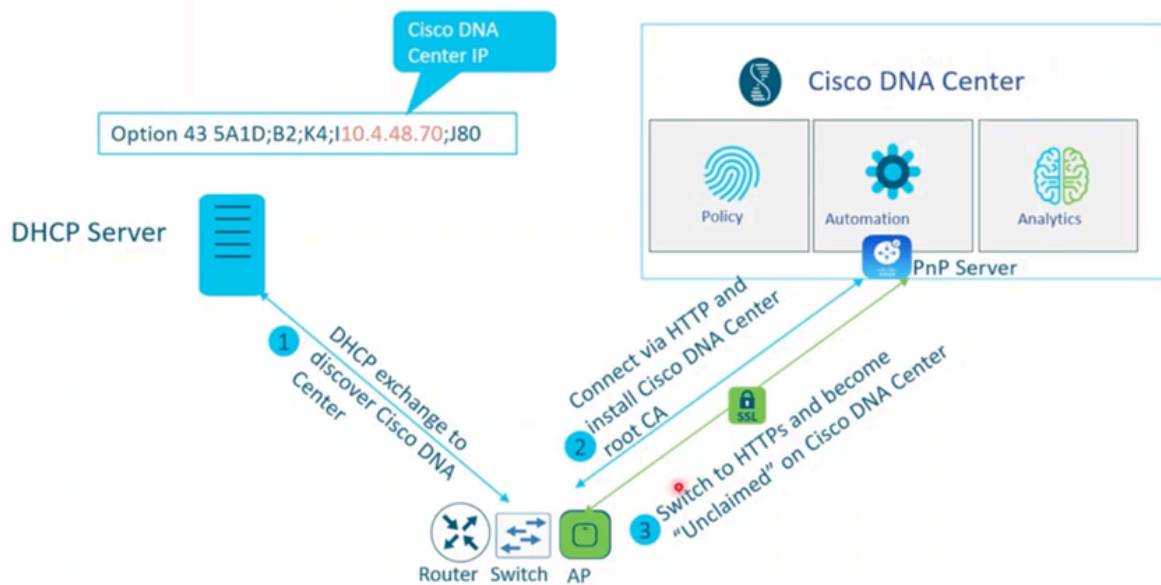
Cisco DNA Center IP

Option 43 5A1D;B2;K4;I10.4.48.70;J80

Cisco DNA Center

Policy

Automation

Analytics

PnP Server

DHCP Server

1

DHCP exchange to discover Cisco DNA Center

Connect via HTTP and install Cisco DNA Center root CA

2

SSL

Switch to HTTPs and become "Unclaimed" on Cisco DNA Center

3

Router

Switch

AP